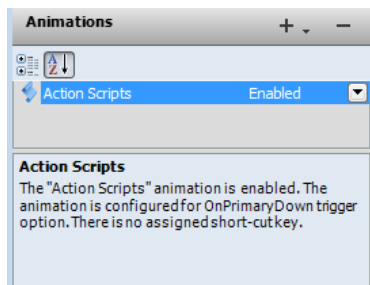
Animations

+ –

A Z

Action Scripts Enabled

Action Scripts

The "Action Scripts" animation is enabled. The animation is configured for OnPrimaryDown trigger option. There is no assigned short-cut key.